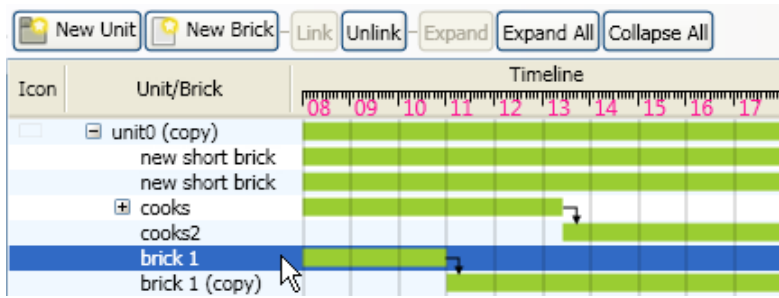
New Unit New Brick Link Unlink Expand Expand All Collapse All

| Icon | Unit/Brick | Timeline 08 09 10 11 12 13 14 15 16 17 |
|---|---|---|
| | ⊟ unit0 (copy) | |
| | new short brick | |
| | new short brick | |
| | ⊞ cooks | |
| | cooks2 | |
| | brick 1 | |
| | brick 1 (copy) | |